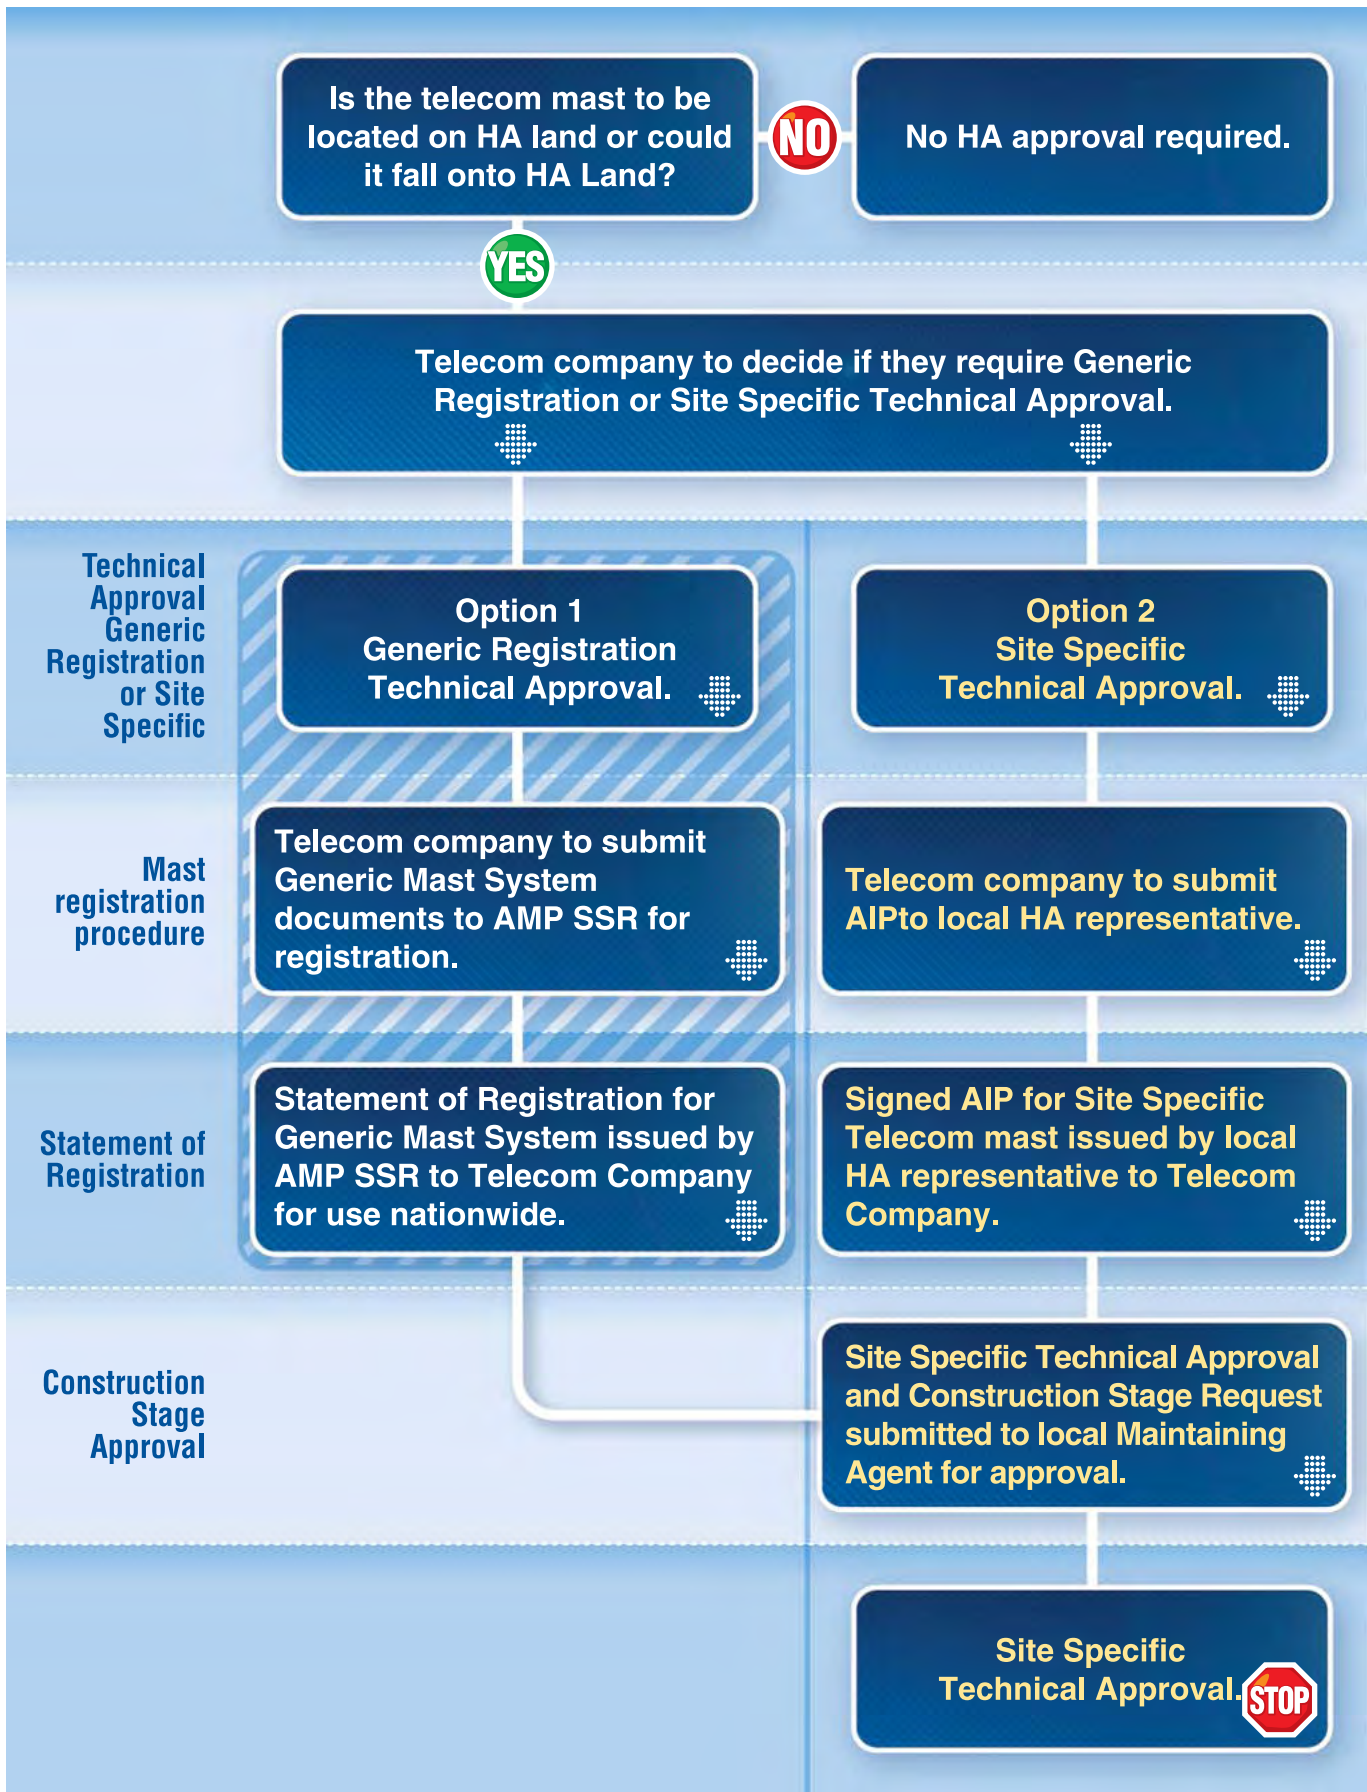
Is the telecom mast to be located on HA land or could it fall onto HA Land?

NO

No HA approval required.

YES

Telecom company to decide if they require Generic Registration or Site Specific Technical Approval.

Technical Approval Generic Registration or Site Specific

Option 1
Generic Registration
Technical Approval.

Option 2
Site Specific
Technical Approval.

Mast registration procedure

Telecom company to submit Generic Mast System documents to AMP SSR for registration.

Telecom company to submit AIPto local HA representative.

Statement of Registration

Statement of Registration for Generic Mast System issued by AMP SSR to Telecom Company for use nationwide.

Signed AIP for Site Specific Telecom mast issued by local HA representative to Telecom Company.

Construction Stage Approval

Site Specific Technical Approval and Construction Stage Request submitted to local Maintaining Agent for approval.

Site Specific
Technical Approval.

STOP